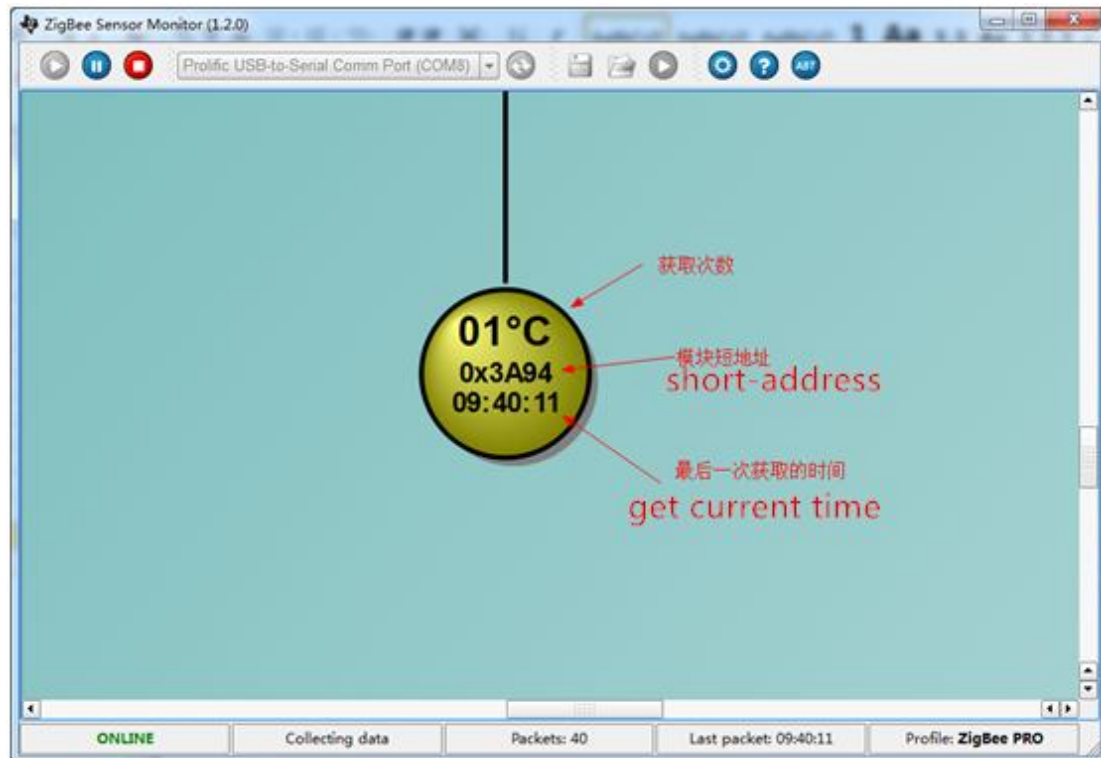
ZigBee Sensor Monitor (1.2.0)

Prolific USB-to-Serial Comm Port (COM8)

获取次数

01°C
0x3A94
09:40:11

模块短地址
short-address

最后一次获取的时间
get current time

ONLINE | Collecting data | Packets: 40 | Last packet: 09:40:11 | Profile: ZigBee PRO